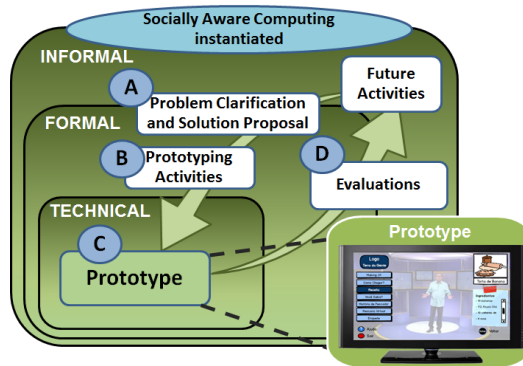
Socially Aware Computing instantiated

INFORMAL

A

Problem Clarification and Solution Proposal

Future Activities

FORMAL

B

Prototyping Activities

D

Evaluations

TECHNICAL

C

Prototype

Prototype

Logo

Torta de Banana

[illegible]